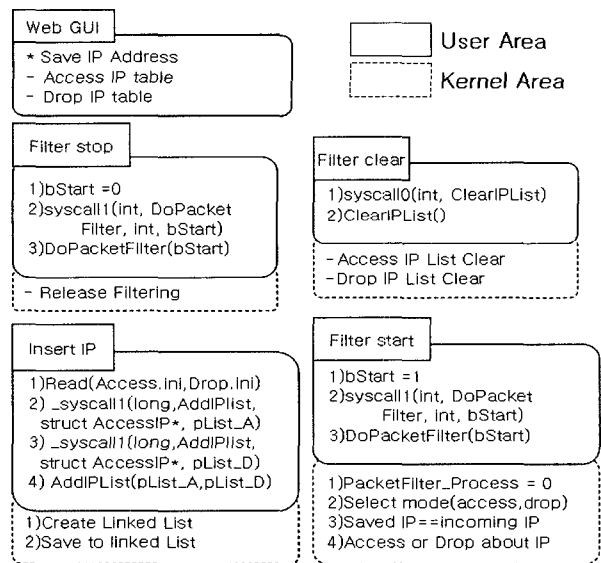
Web GUI

* Save IP Address
- Access IP table
- Drop IP table

User Area

Kernel Area

Filter stop

1)bStart =0
2)syscall1(int, DoPacket Filter, int, bStart)
3)DoPacketFilter(bStart)

- Release Filtering

Filter clear

1)syscall0(int, ClearIPList)
2)ClearIPList()

- Access IP List Clear
- Drop IP List Clear

Insert IP

1)Read(Access.ini,Drop.ini)
2) _syscall1(long,AddIPlist, struct AccessIP*, pList_A)
3) _syscall1(long,AddIPlist, struct AccessIP*, pList_D)
4) AddIPList(pList_A,pList_D)

1)Create Linked List
2)Save to linked List

Filter start

1)bStart =1
2)syscall1(int, DoPacket Filter, int, bStart)
3)DoPacketFilter(bStart)

1)PacketFilter_Process = 0
2)Select mode(access,drop)
3)Saved IP==incoming IP
4)Access or Drop about IP